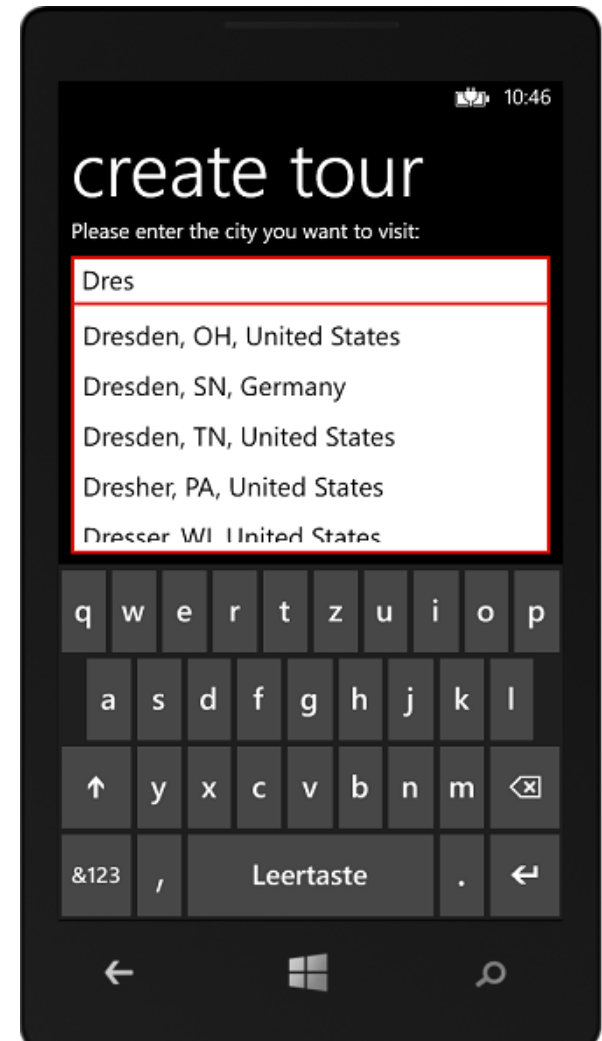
10:46

create tour

Please enter the city you want to visit:

Dres

Dresden, OH, United States

Dresden, SN, Germany

Dresden, TN, United States

Dresher, PA, United States

Dresser, WI, United States

q w e r t z u i o p

a s d f g h j k l

y x c v b n m

&123 , Leertaste .